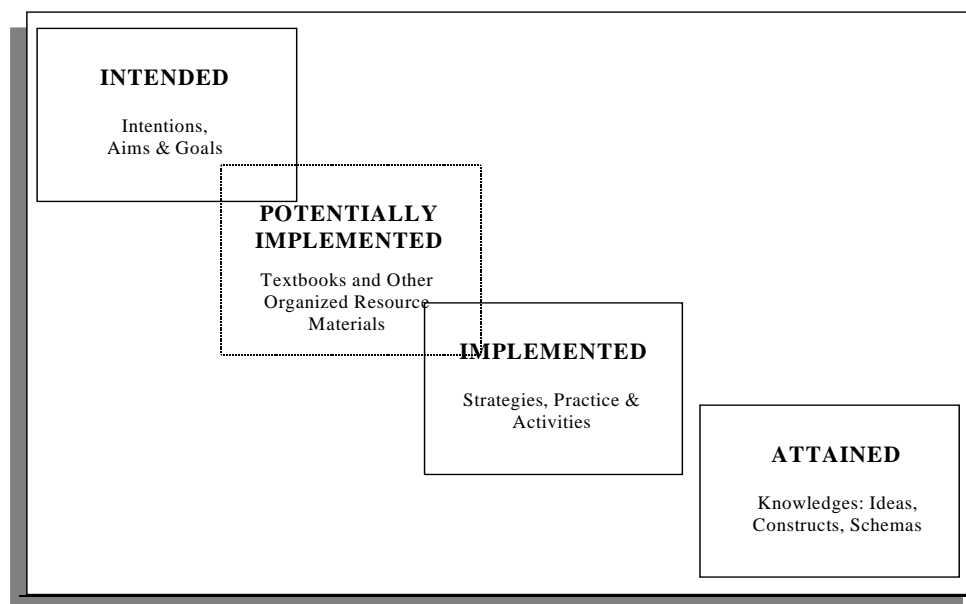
INTENDED

Intentions, Aims & Goals

POTENTIALLY IMPLEMENTED

Textbooks and Other Organized Resource Materials

IMPLEMENTED

Strategies, Practice & Activities

ATTAINED

Knowledges: Ideas, Constructs, Schemas